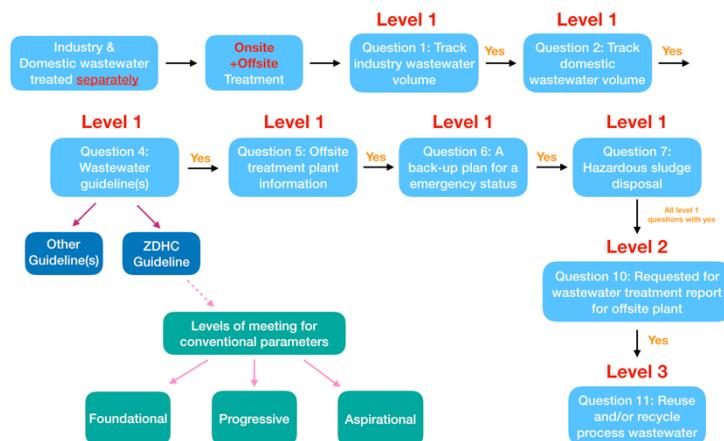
Industry & Domestic wastewater treated separately

Onsite +Offsite Treatment

Level 1

Question 1: Track industry wastewater volume

Yes

Level 1

Question 2: Track domestic wastewater volume

Yes

Level 1

Question 4: Wastewater guideline(s)

Yes

Level 1

Question 5: Offsite treatment plant information

Yes

Level 1

Question 6: A back-up plan for a emergency status

Yes

Level 1

Question 7: Hazardous sludge disposal

All level 1 questions with yes

Other Guideline(s)

ZDHC Guideline

Levels of meeting for conventional parameters

Foundational

Progressive

Aspirational

Level 2

Question 10: Requested for wastewater treatment report for offsite plant

Yes

Level 3

Question 11: Reuse and/or recycle process wastewater